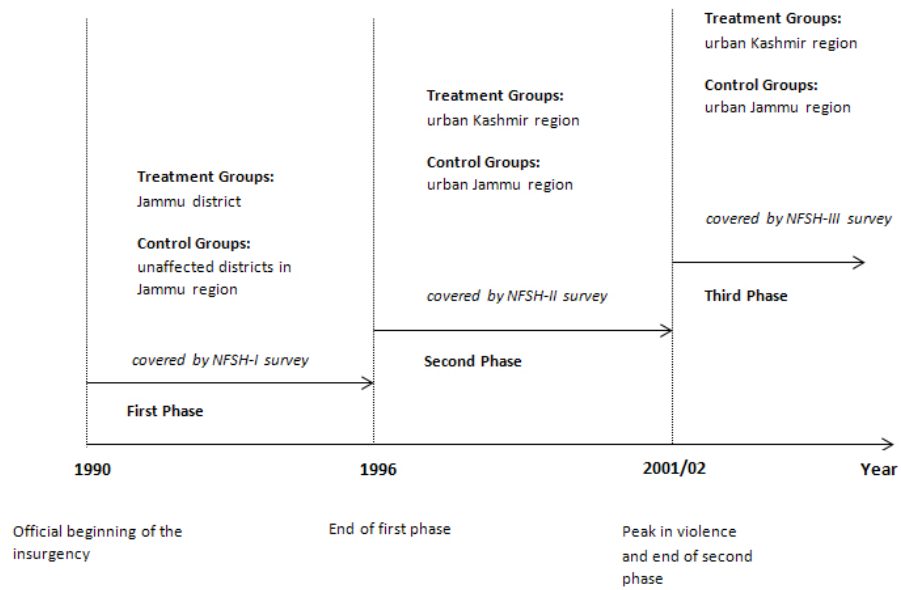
Treatment Groups:
Jammu district

Control Groups:
unaffected districts in Jammu region

covered by NFSH-I survey

First Phase

Treatment Groups:
urban Kashmir region

Control Groups:
urban Jammu region

covered by NFSH-II survey

Second Phase

Treatment Groups:
urban Kashmir region

Control Groups:
urban Jammu region

covered by NFSH-III survey

Third Phase

1990

1996

2001/02

Year

Official beginning of the insurgency

End of first phase

Peak in violence and end of second phase